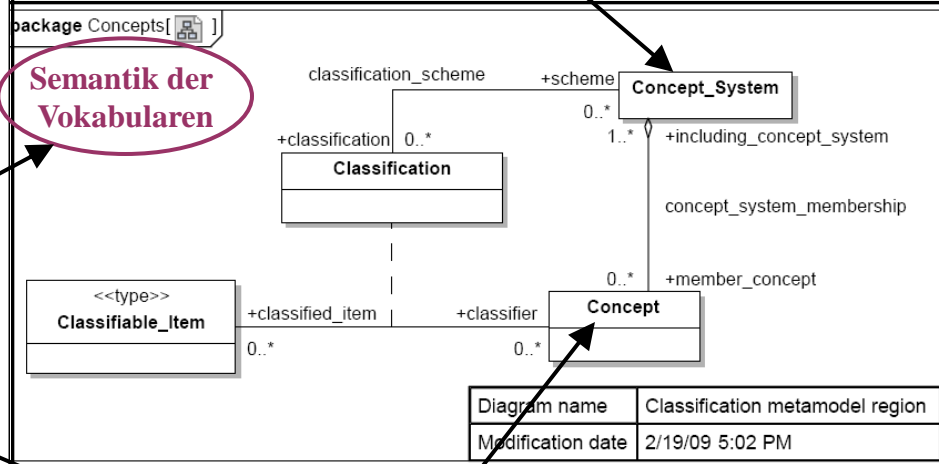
package Concepts[ ]

Semantik der Vokabularen

classification_scheme
+scheme
0..*
Concept_System
1..*
+including_concept_system
+classification
0..*
Classification
concept_system_membership
<<type>>
Classifiable_Item
0..*
+member_concept
+classified_item
+classifier
Concept
0..*
0..*

| Diagram name | Classification metamodel region |
|---|---|
| Modification date | 2/19/09 5:02 PM |